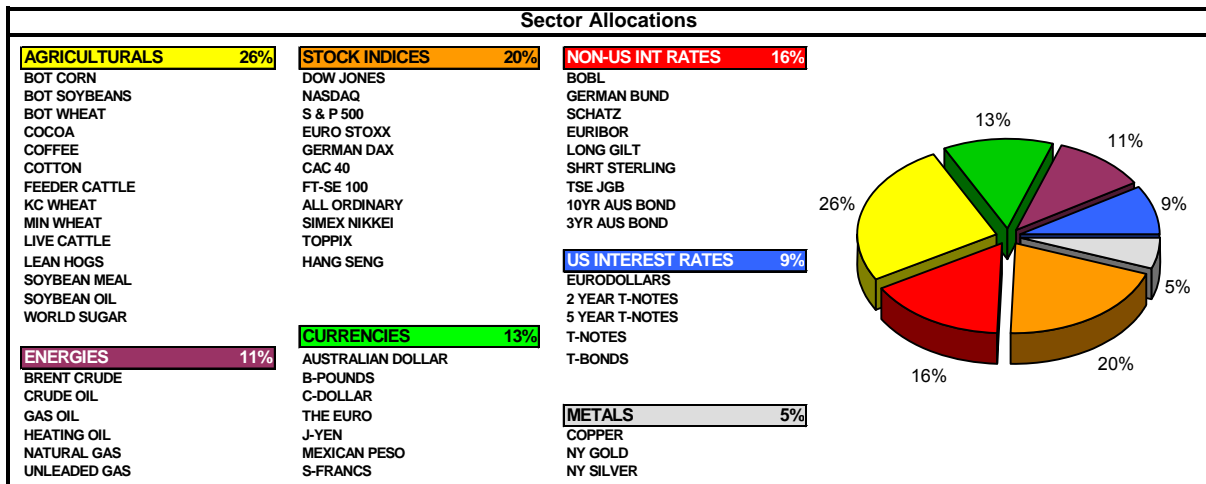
Sector Allocations

AGRICULTURALS 26%
BOT CORN
BOT SOYBEANS
BOT WHEAT
COCOA
COFFEE
COTTON
FEEDER CATTLE
KC WHEAT
MIN WHEAT
LIVE CATTLE
LEAN HOGS
SOYBEAN MEAL
SOYBEAN OIL
WORLD SUGAR

ENERGIES 11%
BRENT CRUDE
CRUDE OIL
GAS OIL
HEATING OIL
NATURAL GAS
UNLEADED GAS

STOCK INDICES 20%
DOW JONES
NASDAQ
S & P 500
EURO STOXX
GERMAN DAX
CAC 40
FT-SE 100
ALL ORDINARY
SIMEX NIKKEI
TOPPIX
HANG SENG

CURRENCIES 13%
AUSTRALIAN DOLLAR
B-POUNDS
C-DOLLAR
THE EURO
J-YEN
MEXICAN PESO
S-FRANCS

NON-US INT RATES 16%
BOBL
GERMAN BUND
SCHATZ
EURIBOR
LONG GILT
SHRT STERLING
TSE JGB
10YR AUS BOND
3YR AUS BOND

US INTEREST RATES 9%
EURODOLLARS
2 YEAR T-NOTES
5 YEAR T-NOTES
T-NOTES
T-BONDS

METALS 5%
COPPER
NY GOLD
NY SILVER

13%
11%
26%
9%
5%
16%
20%